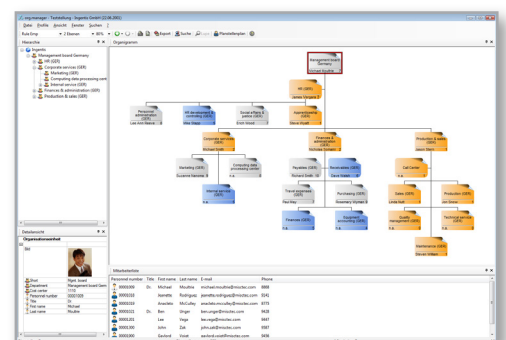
org.manager - Testwerkung - Ingentis GmbH (22.08.2001)

Datei Profile Ansicht Fenster Suchen ?

Rote Grup | 2 Ebenen | 80% | Export | Suche | Planstellenplan

Hierarchie

Ingentis
Management board Germany
HR (GER)
Corporate services (GER)
Marketing (GER)
Computing data processing cent
Internal services (GER)
Finance & administration (GER)
Production & sales (GER)

Organigramm

Management board Germany
Michael Moulthe

HR (GER)
Jarmen Vazquez

Personnel administration (GER)
Lise Ann Nolan

HR development & controlling (GER)
Max Mayer

Social affairs & politics (GER)
Erich Volcht

Apprenticeship (GER)
Steve Kratt

Corporate services (GER)
Michael Noble

Marketing (GER)
Suzanne Neumar

Computing data processing center
n.a.

Internal services (GER)
n.a.

Finance & administration (GER)
Nicholas Gardner

Payables (GER)
Richard Smith

Receivables (GER)
David Weber

Travel expenses (GER)
Paul Rey

Purchasing (GER)
Rosemary Wigme

Finances (GER)
n.a.

Equipment accounting (GER)
n.a.

Production & sales (GER)
n.a.

Call Center
n.a.

Sales (GER)
Linda Kett

Production (GER)
Jim Stone

Quality management (GER)
n.a.

Technical service (GER)
n.a.

Maintenance (GER)
Steven Wilson

Datenbereich
Organisationseinheit
Bild

| | |
|---|---|
| Short | Mgmt. board |
| Department | Management board Germ |
| Cost center | 1110 |
| Personnel number | 0000309 |
| Title | Dr. |
| First name | Michael |
| Last name | Moulthe |

Mitarbeiterliste

| Personnel number | Title | First name | Last name | E-mail | Phone |
|---|---|---|---|---|---|
| 0000309 | Dr. | Michael | Moulthe | michael.moulthe@mcotec.com | 8888 |
| 0000318 | | Jeanette | Rodriguez | jeanette.rodriguez@mcotec.com | 8141 |
| 0000319 | | Anacleto | McCulley | anacleto.mcculley@mcotec.com | 8775 |
| 0000321 | Dr. | Ben | Ungar | ben.unger@mcotec.com | 8888 |
| 0000301 | | Lee | Vega | lee.vega@mcotec.com | 9447 |
| 0000303 | | John | Zak | john.zak@mcotec.com | 6987 |
| 0000300 | | Gaylord | Voigt | gaylord.voigt@mcotec.com | 9438 |